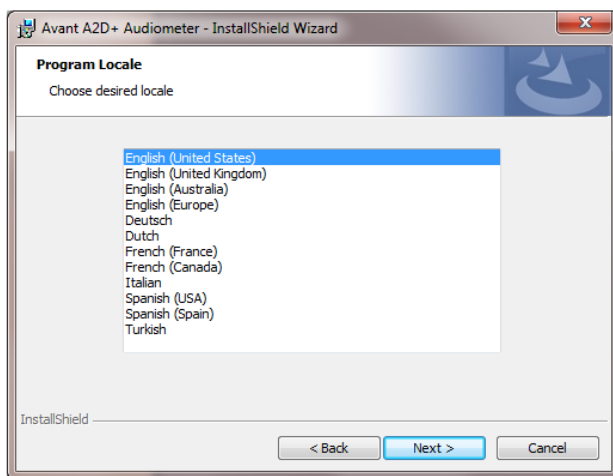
Avant A2D+ Audiometer - InstallShield Wizard

Program Locale

Choose desired locale

English (United States)
English (United Kingdom)
English (Australia)
English (Europe)
Deutsch
Dutch
French (France)
French (Canada)
Italian
Spanish (USA)
Spanish (Spain)
Turkish

InstallShield

< Back

Next >

Cancel